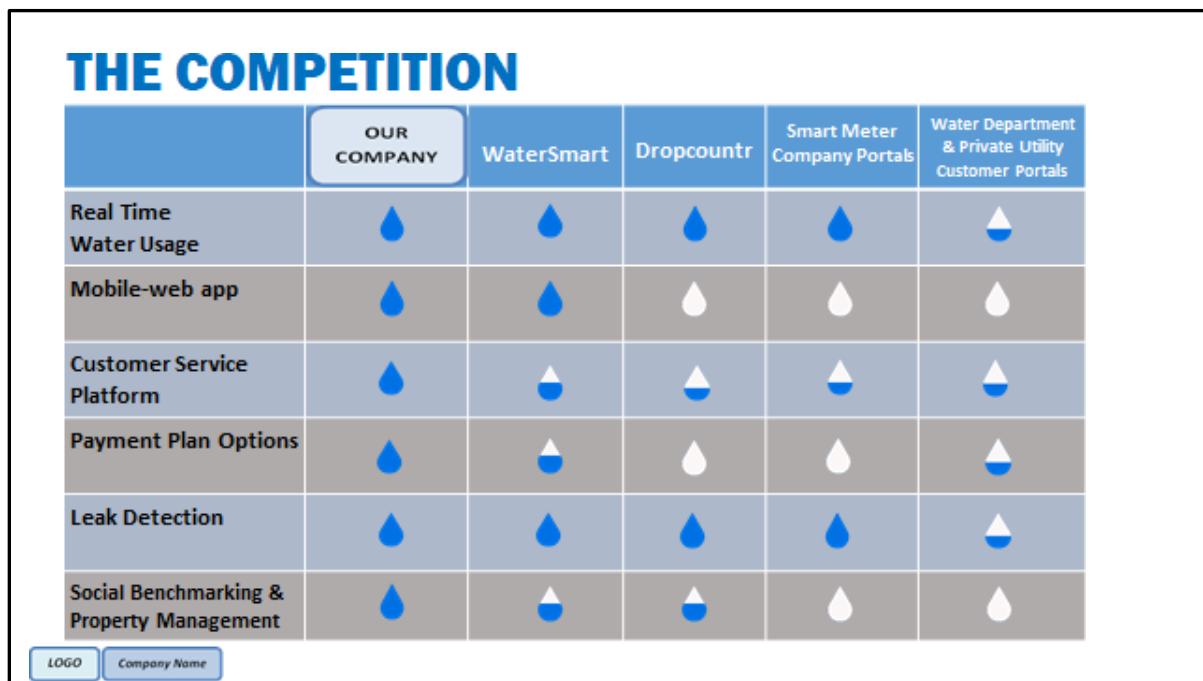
THE COMPETITION

| | OUR COMPANY | WaterSmart | Dropcountr | Smart Meter Company Portals | Water Department & Private Utility Customer Portals |
|---|---|---|---|---|---|
| Real Time Water Usage | | | | | |
| Mobile-web app | | | | | |
| Customer Service Platform | | | | | |
| Payment Plan Options | | | | | |
| Leak Detection | | | | | |
| Social Benchmarking & Property Management | | | | | |

LOGO
Company Name